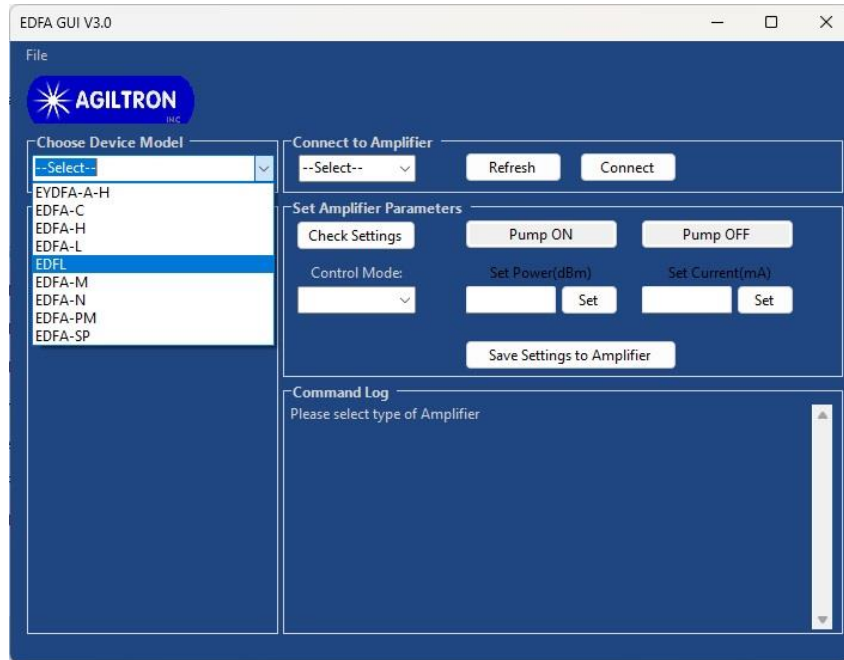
EDFA GUI V3.0

File

AGILTRON INC

Choose Device Model
--Select--
EYDFA-A-H
EDFA-C
EDFA-H
EDFA-L
EDFL
EDFA-M
EDFA-N
EDFA-PM
EDFA-SP

Connect to Amplifier
--Select--
Refresh
Connect

Set Amplifier Parameters
Check Settings
Pump ON
Pump OFF
Control Mode:
Set Power(dBm)
Set
Set Current(mA)
Set
Save Settings to Amplifier

Command Log
Please select type of Amplifier